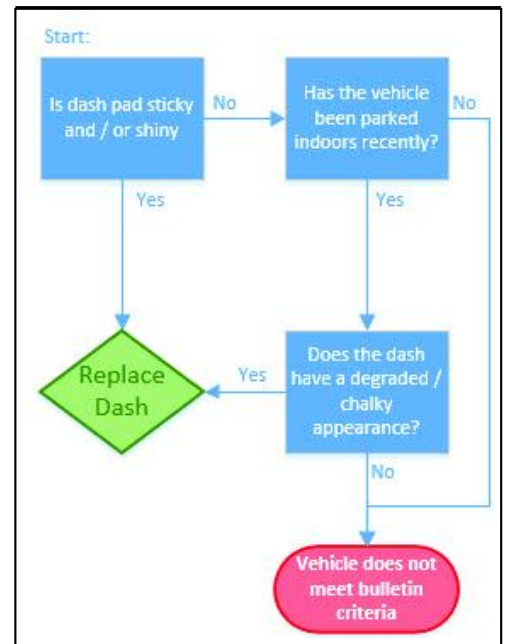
Start:

Is dash pad sticky and / or shiny

No

Has the vehicle been parked indoors recently?

No

Yes

Yes

Replace Dash

Yes

Does the dash have a degraded / chalky appearance?

No

Vehicle does not meet bulletin criteria